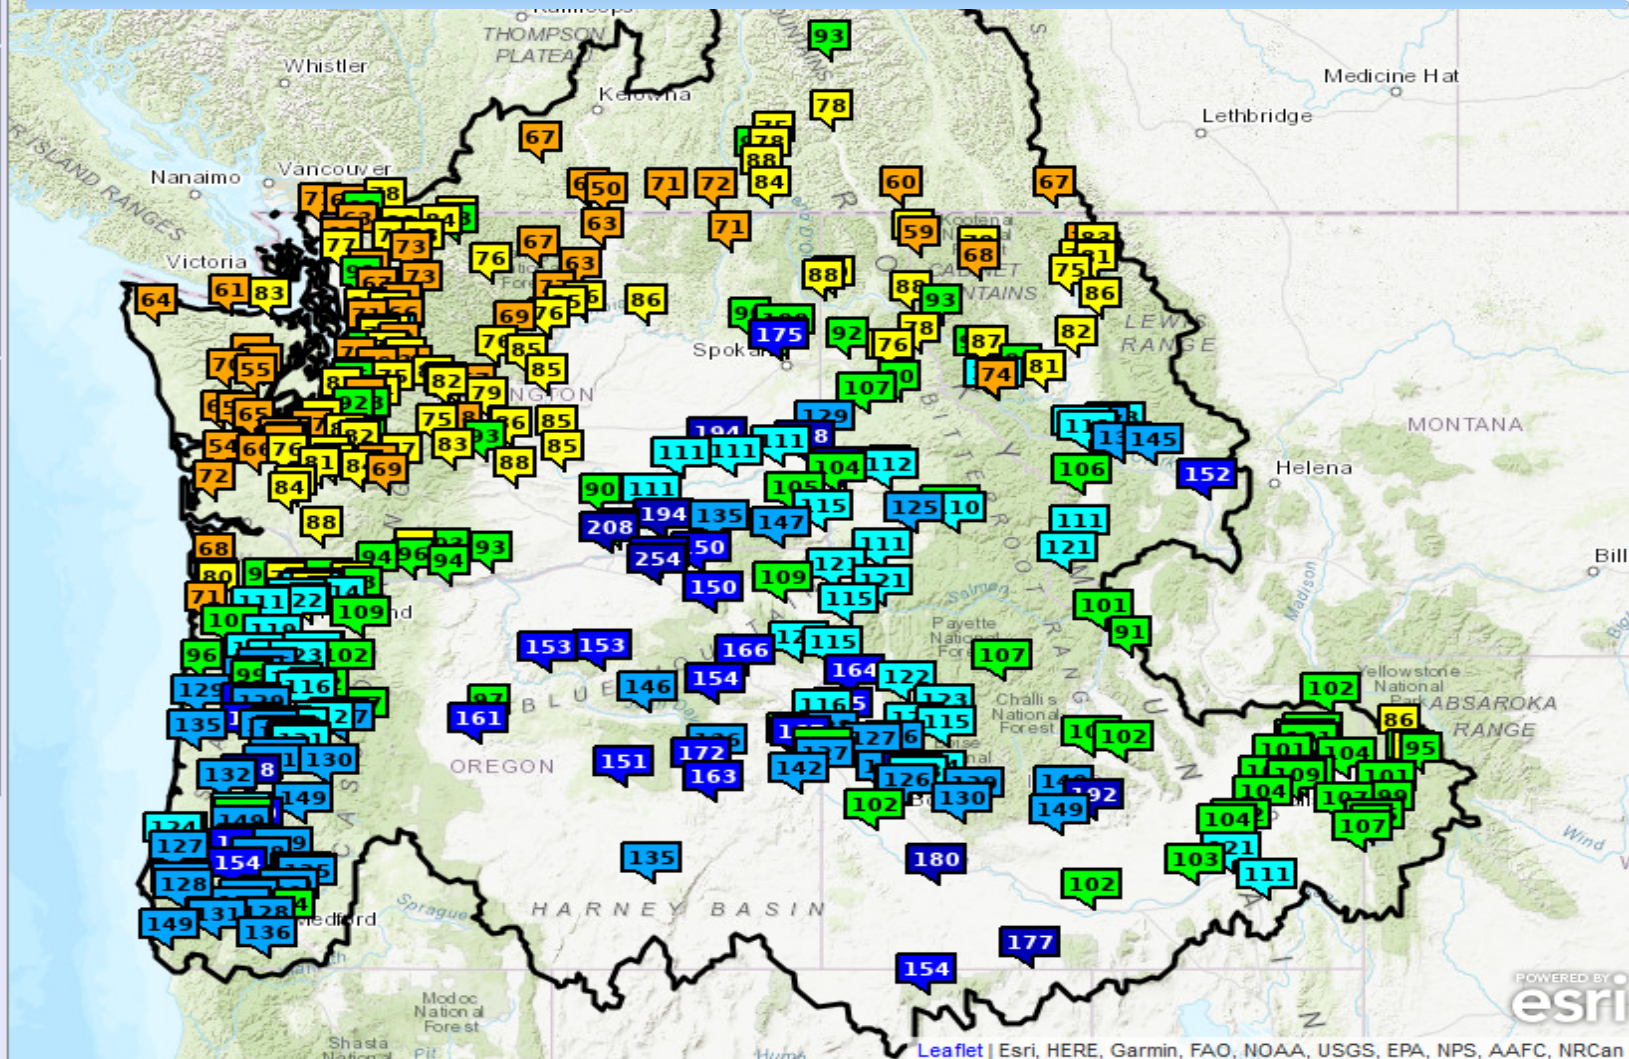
THOMPSON PLATEAU
Whistler
Kelowna
Medicine Hat
Lethbridge
Nanaimo
Vancouver
ISLAND RANGES
Victoria
93
78
67
71
72
84
60
67
50
63
71
59
68
76
67
63
88
88
93
75
86
64
61
83
86
69
76
85
175
92
76
87
82
LEWIS RANGE
Spokane
85
107
74
81
55
82
79
WASHINGTON
MONTANA
65
75
76
85
129
145
54
72
83
85
88
111
111
104
112
106
152
Helena
84
90
111
105
115
125
10
111
88
208
194
135
147
121
68
254
50
111
94
96
94
93
109
121
121
80
150
115
71
111
22
109
101
Bill
10
91
153
153
166
115
96
102
164
122
107
Payette National Forest
102
Yellowstone National Park
ABSAROKA RANGE
129
116
161
146
154
86
135
27
BLUE
116
123
115
Challis National Forest
102
101
104
95
130
172
127
OREGON
151
163
142
109
101
132
8
149
126
130
192
104
107
99
102
149
104
127
154
135
180
121
103
111
Wind
128
102
HARNEY BASIN
131
128
149
136
Medford
Sprague
177
154
Modoc National Forest
Shasta
POWERED BY esri
Leaflet | Esri, HERE, Garmin, FAO, NOAA, USGS, EPA, NPS, AAFC, NRCan